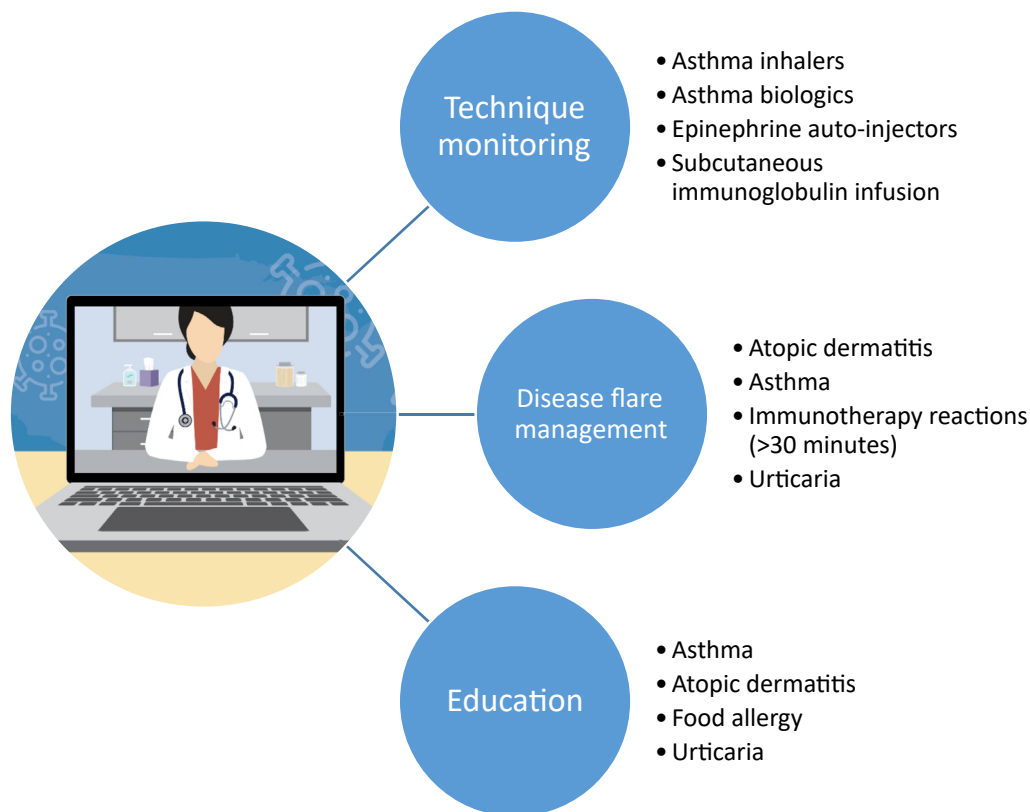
Technique monitoring

• Asthma inhalers
• Asthma biologics
• Epinephrine auto-injectors
• Subcutaneous immunoglobulin infusion

Disease flare management

• Atopic dermatitis
• Asthma
• Immunotherapy reactions (>30 minutes)
• Urticaria

Education

• Asthma
• Atopic dermatitis
• Food allergy
• Urticaria